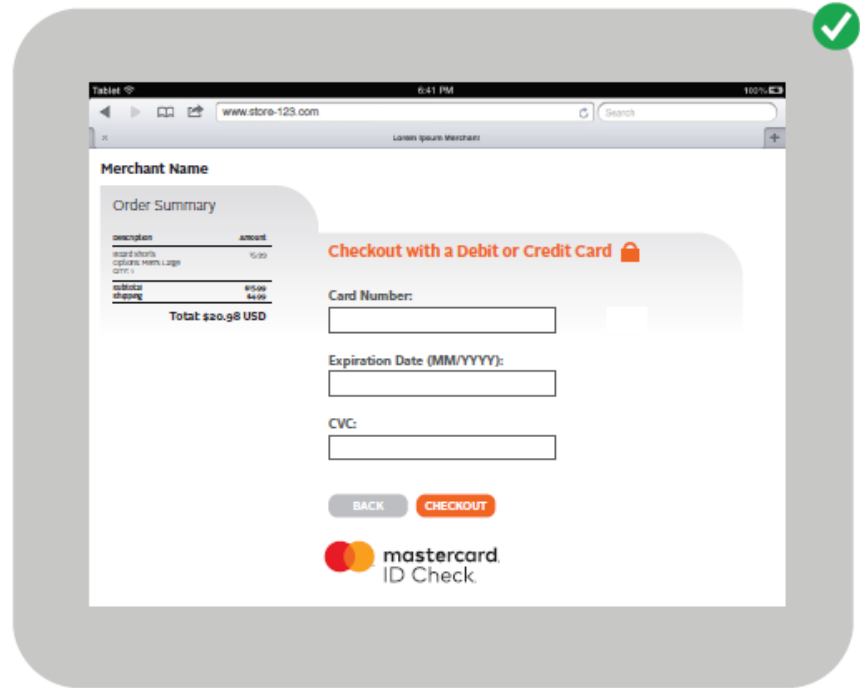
Tablet 6:41 PM 100%

www.store-123.com Search

Lorem Ipsum Merchant

Merchant Name

Order Summary

| description | amount |
|---|---|
| Board shorts Options: Men's Large QTY: 1 | 15.99 |
| subtotal | $15.99 |
| shipping | $4.99 |

Total $20.98 USD

Checkout with a Debit or Credit Card

Card Number:

Expiration Date (MM/YYYY):

CVC:

BACK CHECKOUT

mastercard. ID Check.